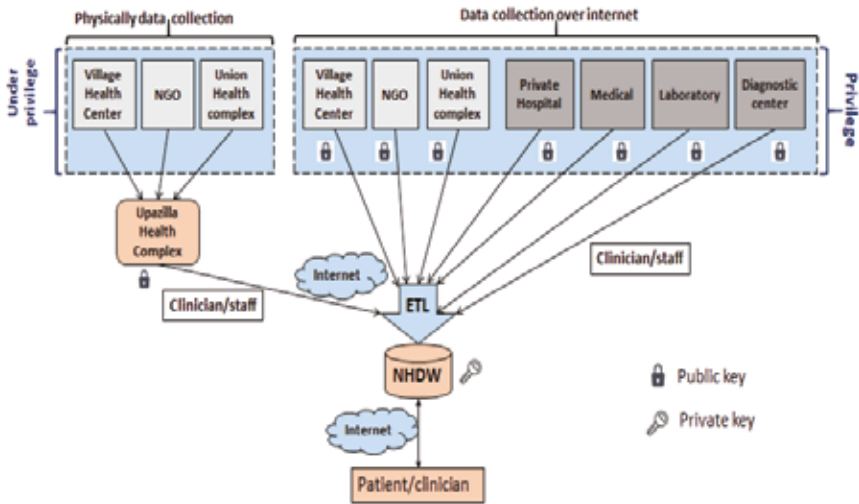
Physically data collection

Data collection over internet

Under privilege

Village Health Center

NGO

Union Health complex

Village Health Center

NGO

Union Health complex

Private Hospital

Medical

Laboratory

Diagnostic center

Privilege

Upazilla Health Complex

Internet

Clinician/staff

Clinician/staff

ETL

NHDW

Public key

Private key

Internet

Patient/clinician